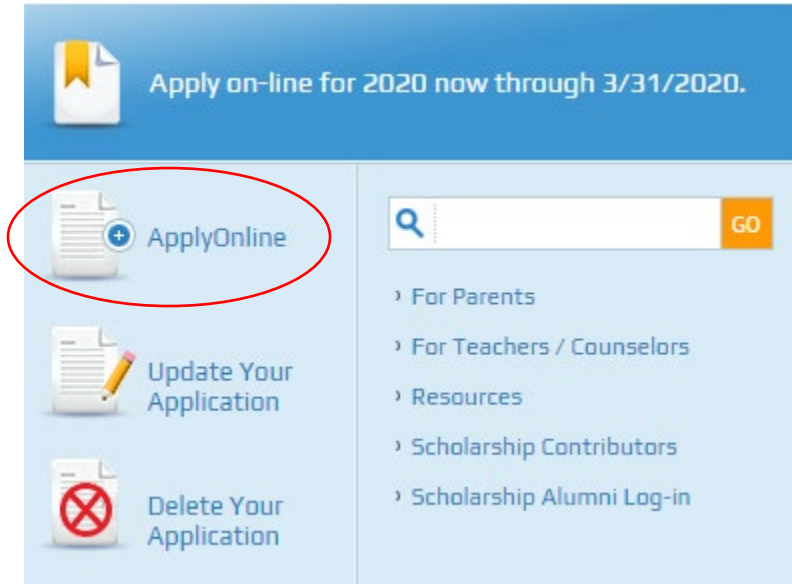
Apply on-line for 2020 now through 3/31/2020.

ApplyOnline

Update Your Application

Delete Your Application

GO

For Parents

For Teachers / Counselors

Resources

Scholarship Contributors

Scholarship Alumni Log-in